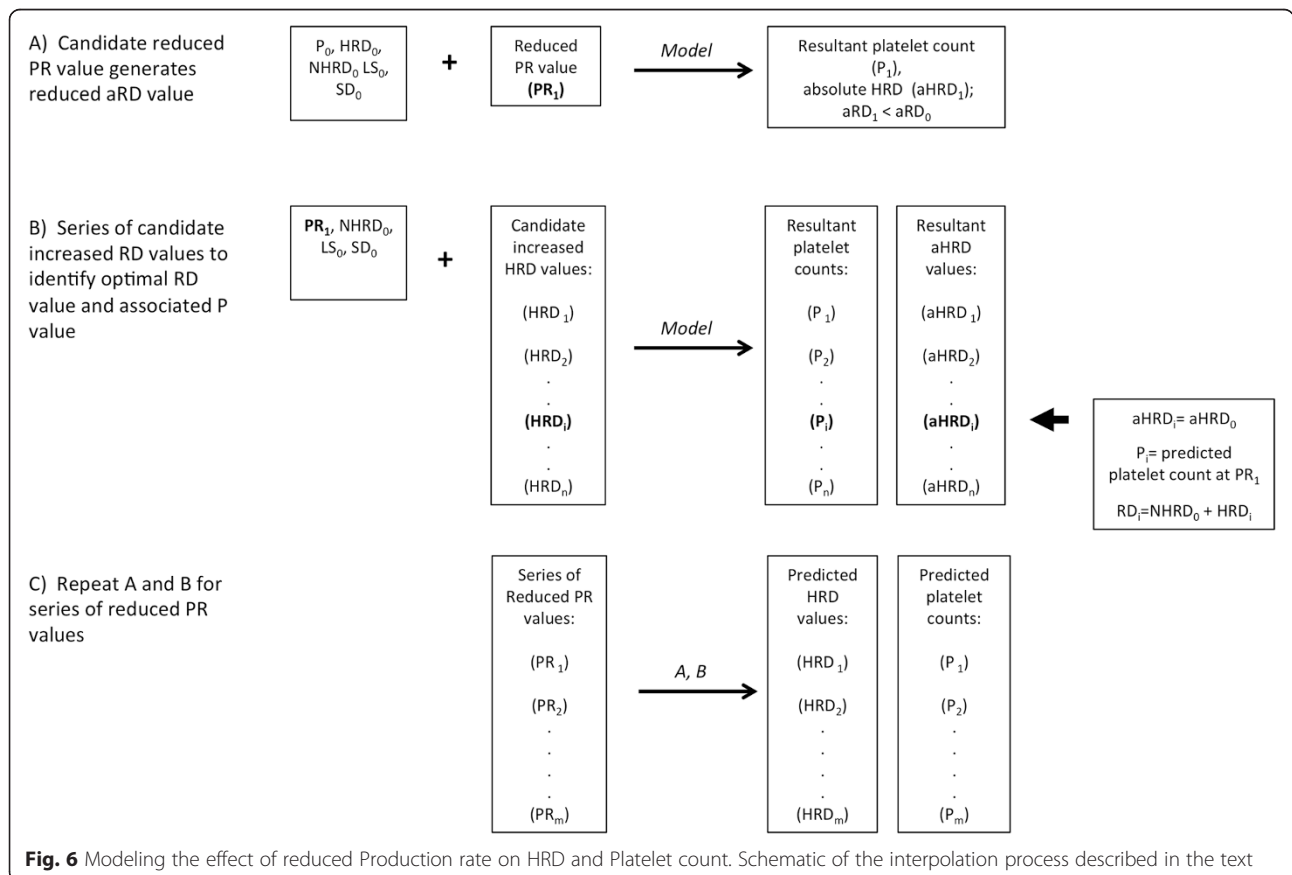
A) Candidate reduced PR value generates reduced aRD value

$P_0$, $HRD_0$, $NHRD_0$ $LS_0$, $SD_0$

+

Reduced PR value **($PR_1$)**

Model

Resultant platelet count ($P_1$), absolute HRD ($aHRD_1$); $aRD_1 < aRD_0$

B) Series of candidate increased RD values to identify optimal RD value and associated P value

**$PR_1$**, $NHRD_0$, $LS_0$, $SD_0$

+

Candidate increased HRD values:

($HRD_1$)

($HRD_2$)

.

.

**($HRD_i$)**

.

.

($HRD_n$)

Model

Resultant platelet counts:

($P_1$)

($P_2$)

.

.

**($P_i$)**

.

.

($P_n$)

Resultant aHRD values:

($aHRD_1$)

($aHRD_2$)

.

.

**($aHRD_i$)**

.

.

($aHRD_n$)

$aHRD_i$= $aHRD_0$

$P_i$= predicted platelet count at $PR_1$

$RD_i$=$NHRD_0$ + $HRD_i$

C) Repeat A and B for series of reduced PR values

Series of Reduced PR values:

($PR_1$)

($PR_2$)

.

.

.

.

($PR_m$)

A, B

Predicted HRD values:

($HRD_1$)

($HRD_2$)

.

.

.

.

($HRD_m$)

Predicted platelet counts:

($P_1$)

($P_2$)

.

.

.

.

($P_m$)

**Fig. 6** Modeling the effect of reduced Production rate on HRD and Platelet count. Schematic of the interpolation process described in the text